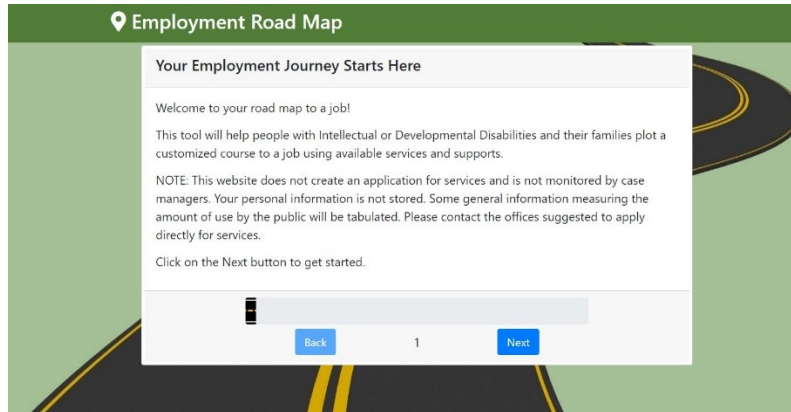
Employment Road Map

Your Employment Journey Starts Here

Welcome to your road map to a job!

This tool will help people with Intellectual or Developmental Disabilities and their families plot a customized course to a job using available services and supports.

NOTE: This website does not create an application for services and is not monitored by case managers. Your personal information is not stored. Some general information measuring the amount of use by the public will be tabulated. Please contact the offices suggested to apply directly for services.

Click on the Next button to get started.

Back 1 Next